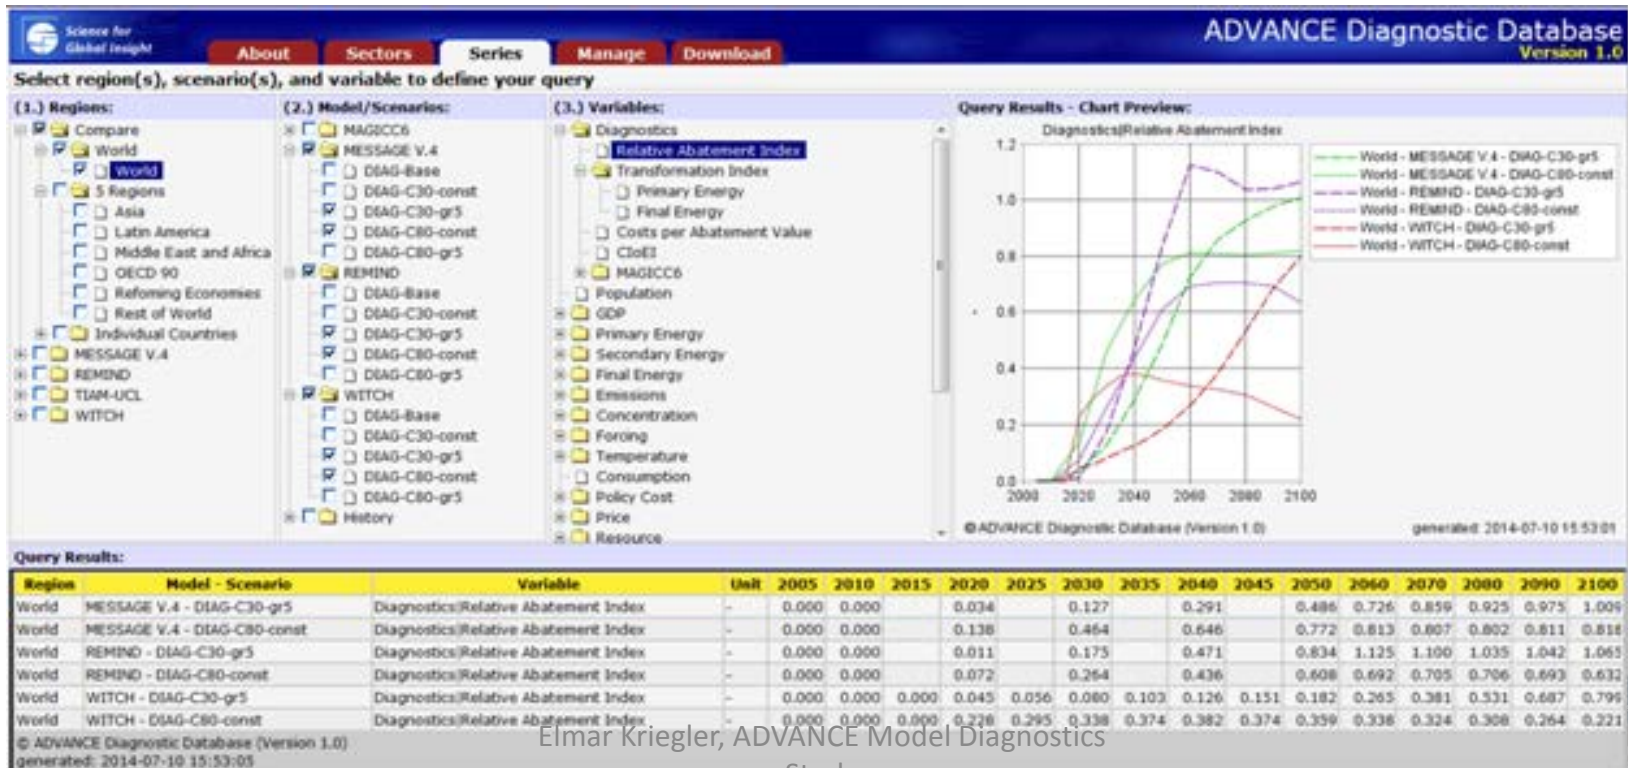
Science for Global Insight

About Sectors Series Manage Download

ADVANCE Diagnostic Database
Version 1.0

Select region(s), scenario(s), and variable to define your query

(1.) Regions:
Compare
World
World
5 Regions
Asia
Latin America
Middle East and Africa
OECD 90
Reforming Economies
Rest of World
Individual Countries
MESSAGE V.4
REMIND
TIAM-UCL
WITCH

(2.) Model/Scenarios:
MAGICC6
MESSAGE V.4
DIAG-Base
DIAG-C30-const
DIAG-C30-gr5
DIAG-C80-const
DIAG-C80-gr5
REMIND
DIAG-Base
DIAG-C30-const
DIAG-C30-gr5
DIAG-C80-const
DIAG-C80-gr5
WITCH
DIAG-Base
DIAG-C30-const
DIAG-C30-gr5
DIAG-C80-const
DIAG-C80-gr5
History

(3.) Variables:
Diagnostics
Relative Abatement Index
Transformation Index
Primary Energy
Final Energy
Costs per Abatement Value
CIoEI
MAGICC6
Population
GDP
Primary Energy
Secondary Energy
Final Energy
Emissions
Concentration
Forcing
Temperature
Consumption
Policy Cost
Price
Resource

Query Results - Chart Preview:
Diagnostics|Relative Abatement Index
1.2
1.0
0.8
0.6
0.4
0.2
0.0
2000 2020 2040 2060 2080 2100
World - MESSAGE V.4 - DIAG-C30-gr5
World - MESSAGE V.4 - DIAG-C80-const
World - REMIND - DIAG-C30-gr5
World - REMIND - DIAG-C80-const
World - WITCH - DIAG-C30-gr5
World - WITCH - DIAG-C80-const
© ADVANCE Diagnostic Database (Version 1.0)
generated: 2014-07-10 15:53:01

Query Results:

| Region | Model - Scenario | Variable | Unit | 2005 | 2010 | 2015 | 2020 | 2025 | 2030 | 2035 | 2040 | 2045 | 2050 | 2060 | 2070 | 2080 | 2090 | 2100 |
|---|---|---|---|---|---|---|---|---|---|---|---|---|---|---|---|---|---|---|
| World | MESSAGE V.4 - DIAG-C30-gr5 | Diagnostics\|Relative Abatement Index | - | 0.000 | 0.000 | | 0.034 | | 0.127 | | 0.291 | | 0.486 | 0.726 | 0.859 | 0.925 | 0.975 | 1.009 |
| World | MESSAGE V.4 - DIAG-C80-const | Diagnostics\|Relative Abatement Index | - | 0.000 | 0.000 | | 0.138 | | 0.464 | | 0.646 | | 0.772 | 0.813 | 0.807 | 0.802 | 0.811 | 0.818 |
| World | REMIND - DIAG-C30-gr5 | Diagnostics\|Relative Abatement Index | - | 0.000 | 0.000 | | 0.011 | | 0.175 | | 0.471 | | 0.834 | 1.125 | 1.100 | 1.035 | 1.042 | 1.065 |
| World | REMIND - DIAG-C80-const | Diagnostics\|Relative Abatement Index | - | 0.000 | 0.000 | | 0.072 | | 0.264 | | 0.436 | | 0.608 | 0.692 | 0.705 | 0.706 | 0.693 | 0.632 |
| World | WITCH - DIAG-C30-gr5 | Diagnostics\|Relative Abatement Index | - | 0.000 | 0.000 | 0.000 | 0.045 | 0.056 | 0.080 | 0.103 | 0.126 | 0.151 | 0.182 | 0.265 | 0.381 | 0.531 | 0.687 | 0.796 |
| World | WITCH - DIAG-C80-const | Diagnostics\|Relative Abatement Index | - | 0.000 | 0.000 | 0.000 | 0.228 | 0.295 | 0.338 | 0.374 | 0.382 | 0.374 | 0.359 | 0.338 | 0.324 | 0.308 | 0.264 | 0.221 |

© ADVANCE Diagnostic Database (Version 1.0)
generated: 2014-07-10 15:53:05

Elmar Kriegler, ADVANCE Model Diagnostics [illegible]